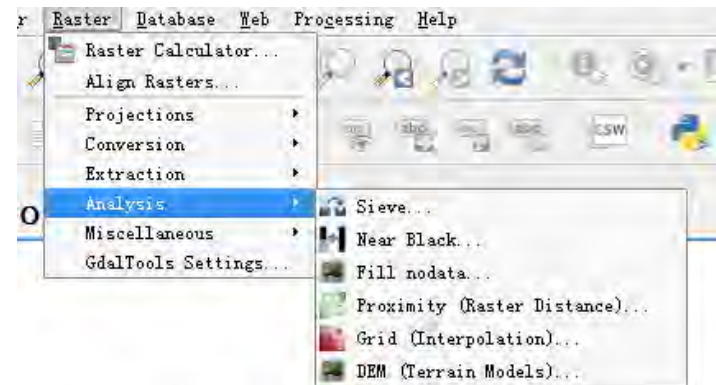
r Raster Database Web Processing Help

Raster Calculator...
Align Rasters...
Projections
Conversion
Extraction
Analysis
Miscellaneous
GdalTools Settings...

CSW

O

Sieve...
Near Black...
Fill nodata...
Proximity (Raster Distance)...
Grid (Interpolation)...
DEM (Terrain Models)...